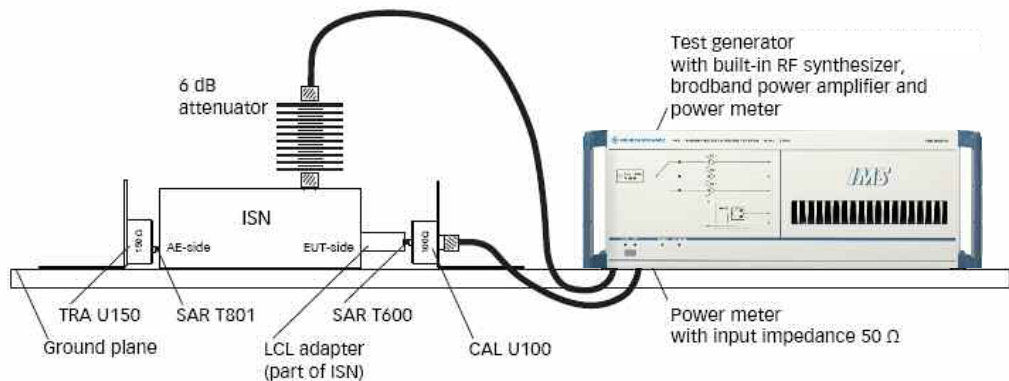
Test generator
with built-in RF synthesizer,
brodband power amplifier and
power meter

6 dB
attenuator

ISN

150 Ω

AE-side

EUT-side

100Ω

IMS

TRA U150

SAR T801

SAR T600

Ground plane

LCL adapter
(part of ISN)

CAL U100

Power meter
with input impedance 50 Ω